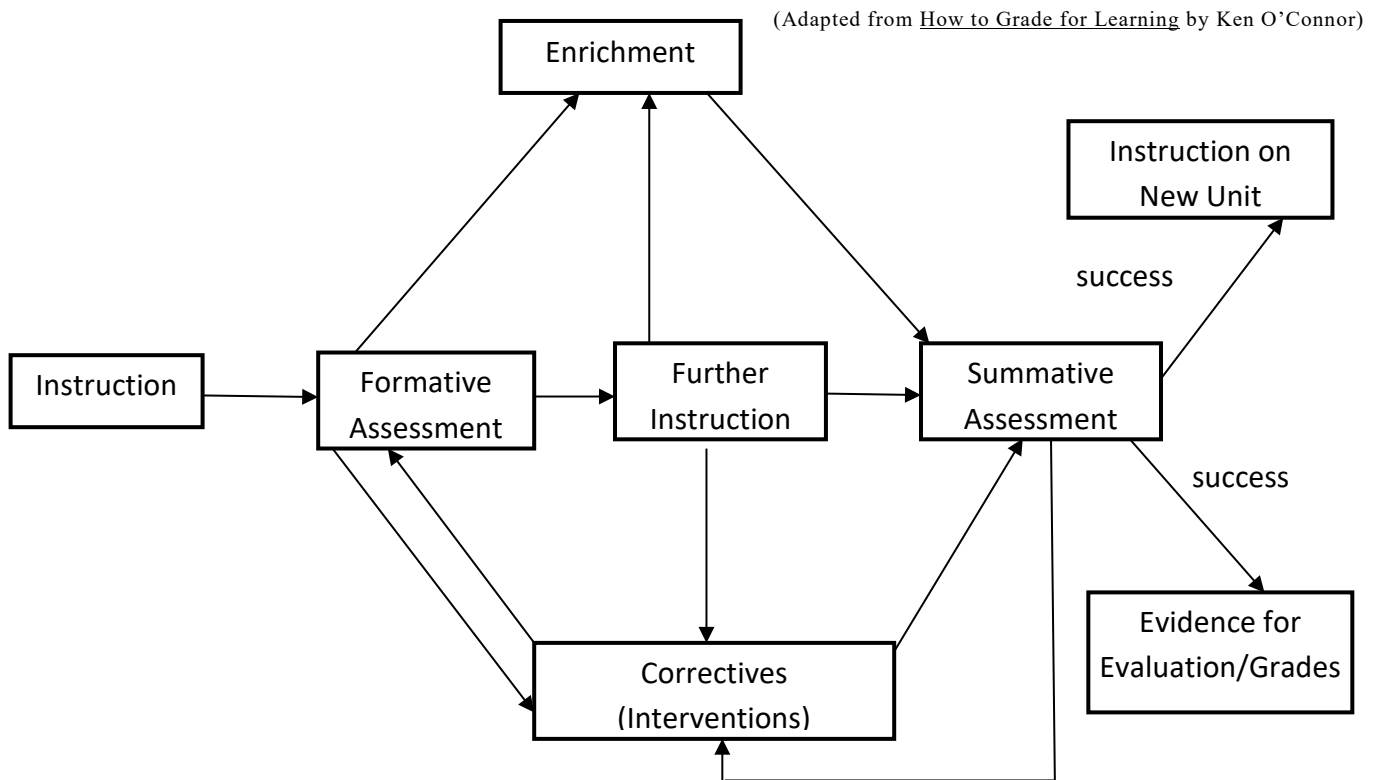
(Adapted from How to Grade for Learning by Ken O'Connor)

Enrichment

Instruction on New Unit

success

Instruction

Formative Assessment

Further Instruction

Summative Assessment

success

Evidence for Evaluation/Grades

Correctives (Interventions)